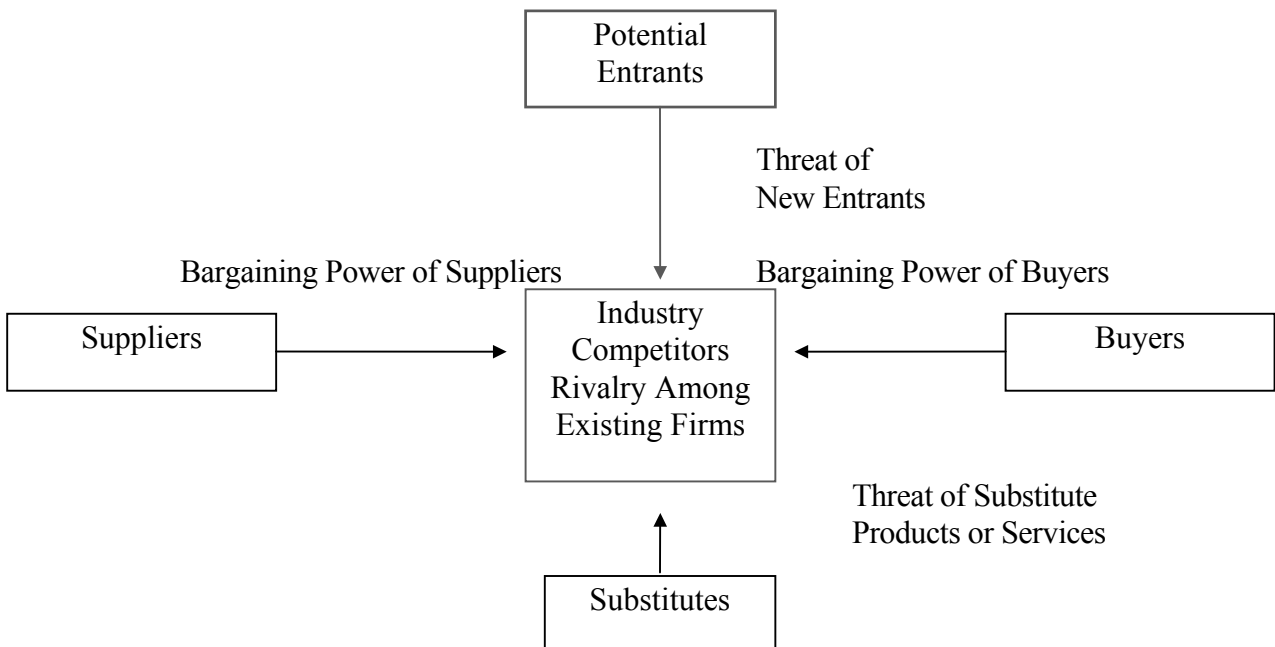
Potential Entrants

Threat of New Entrants

Bargaining Power of Suppliers

Bargaining Power of Buyers

Suppliers

Industry Competitors Rivalry Among Existing Firms

Buyers

Threat of Substitute Products or Services

Substitutes